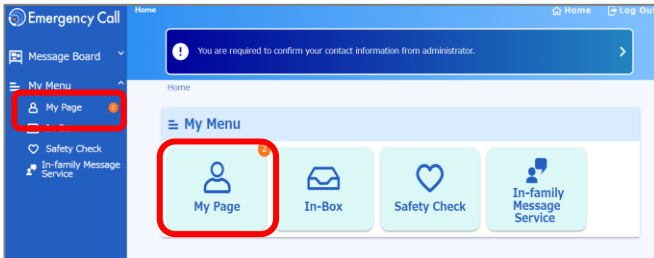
Emergency Call

Message Board

My Menu

My Page 2

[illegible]

Safety Check

In-family Message Service

Home

Home

Log Out

You are required to confirm your contact information from administrator.

Home

My Menu

2

My Page

In-Box

Safety Check

In-family Message Service